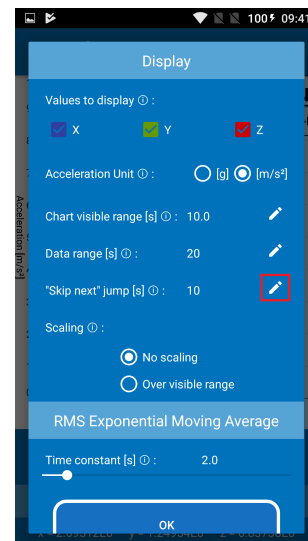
100 09:41

Display

Values to display ⓘ :

X Y Z

Acceleration Unit ⓘ : [g] [m/s²]

Chart visible range [s] ⓘ : 10.0

Data range [s] ⓘ : 20

"Skip next" jump [s] ⓘ : 10

Scaling ⓘ :

No scaling

Over visible range

RMS Exponential Moving Average

Time constant [s] ⓘ : 2.0

OK

Acceleration [m/s²]